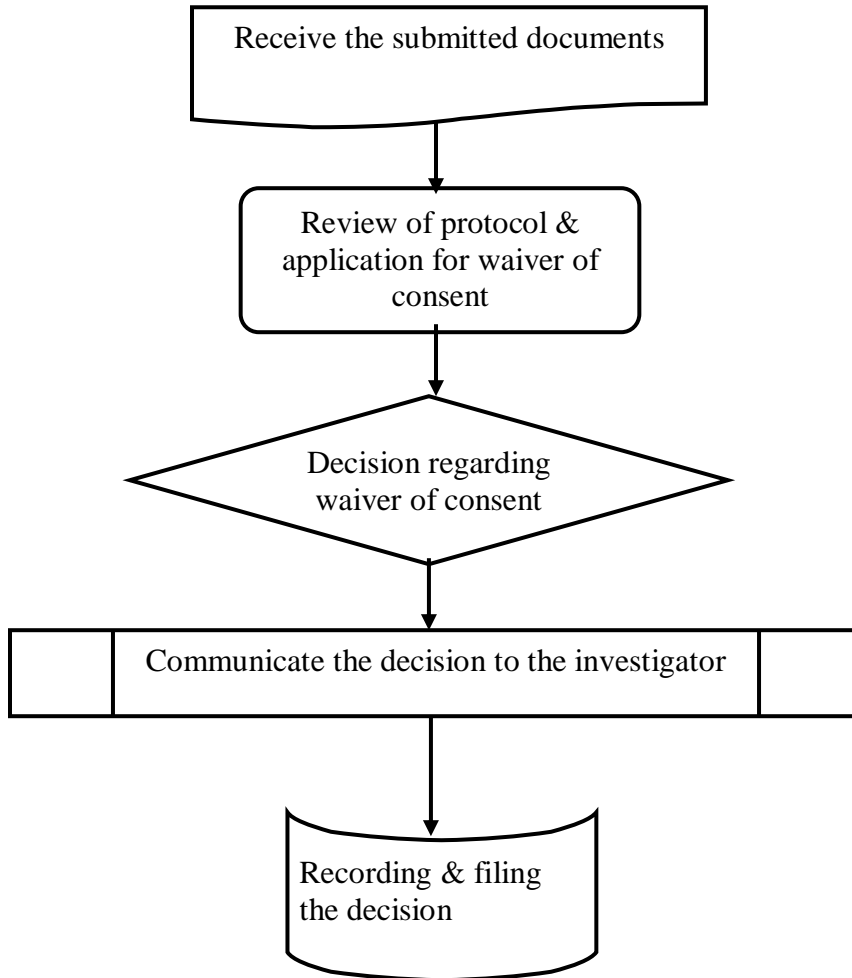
Receive the submitted documents

Review of protocol & application for waiver of consent

Decision regarding waiver of consent

Communicate the decision to the investigator

Recording & filing the decision